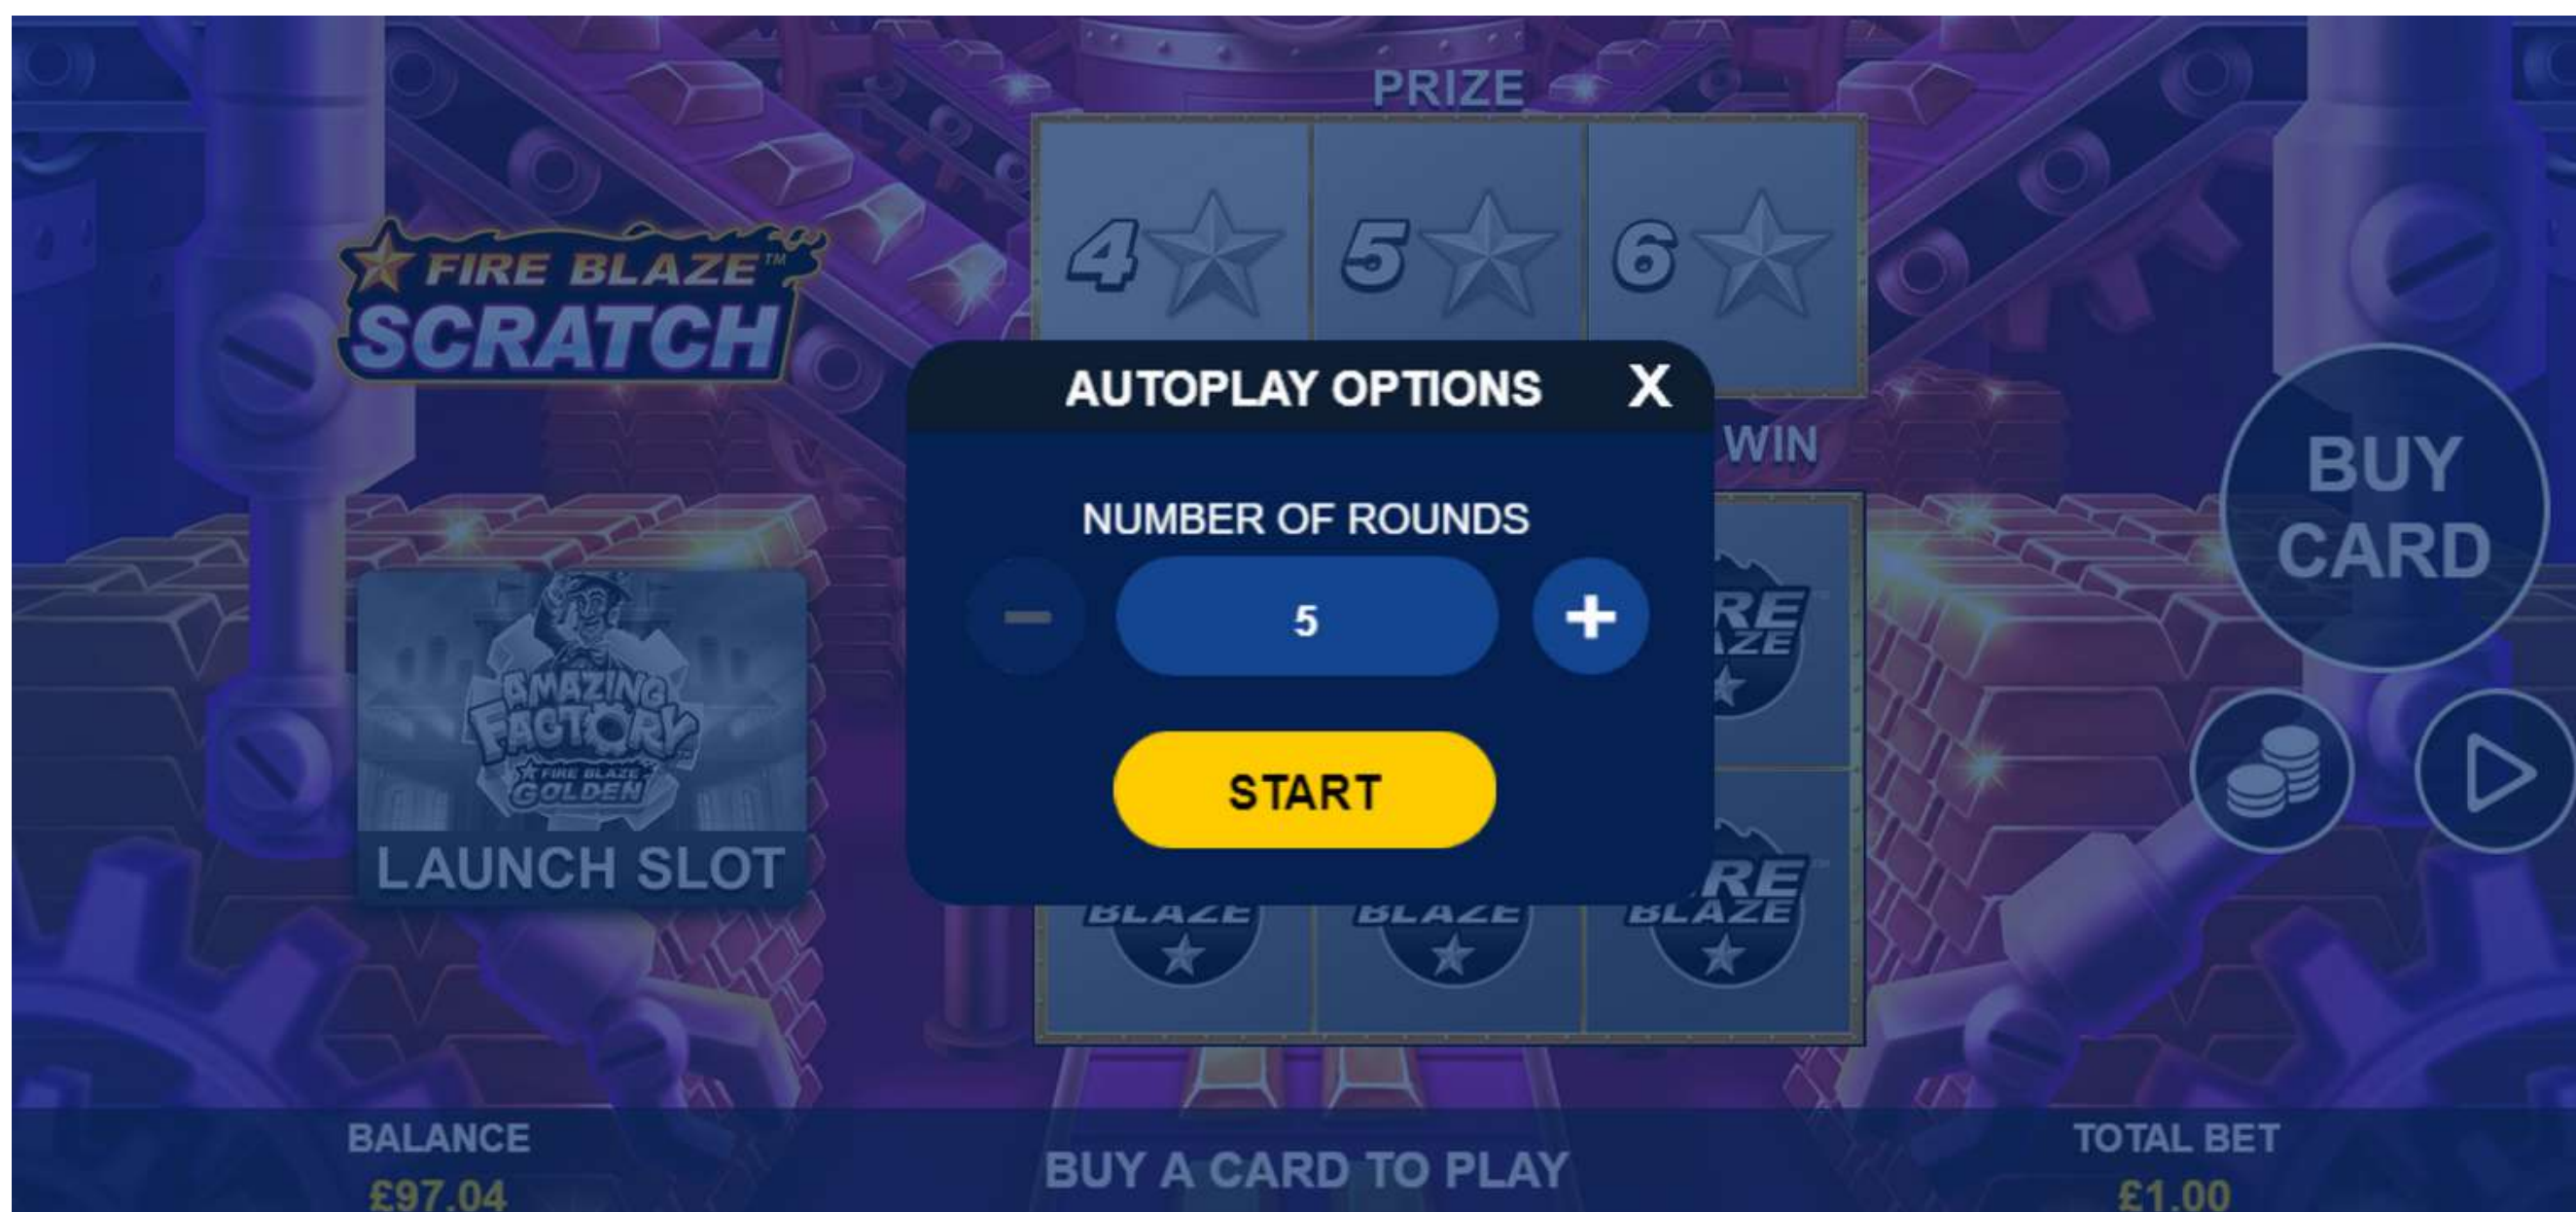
FIRE BLAZE™
SCRATCH

PRIZE

4 5 6

WIN

AUTOPLAY OPTIONS X

NUMBER OF ROUNDS

−
5
+

START

BUY CARD

AMAZING FACTORY
FIRE BLAZE GOLDEN

LAUNCH SLOT

BLAZE BLAZE BLAZE

BALANCE
£97.04

BUY A CARD TO PLAY

TOTAL BET
£1.00